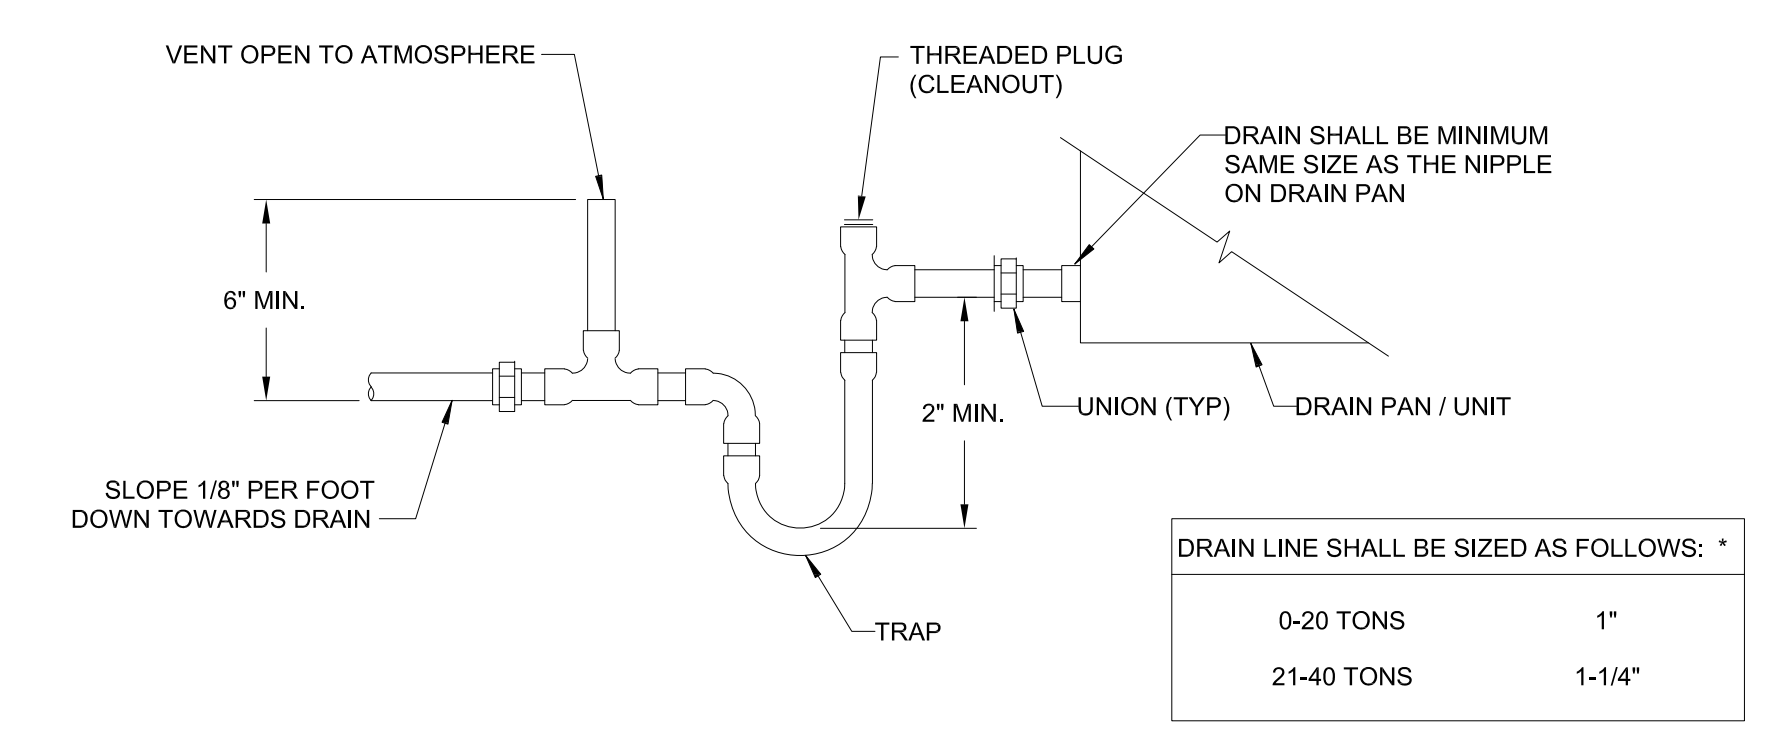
VENT OPEN TO ATMOSPHERE

THREADED PLUG (CLEANOUT)

DRAIN SHALL BE MINIMUM SAME SIZE AS THE NIPPLE ON DRAIN PAN

6" MIN.

2" MIN.

UNION (TYP)

DRAIN PAN / UNIT

SLOPE 1/8" PER FOOT DOWN TOWARDS DRAIN

TRAP

| DRAIN LINE SHALL BE SIZED AS FOLLOWS: * | |
|---|---|
| 0-20 TONS | 1" |
| 21-40 TONS | 1-1/4" |